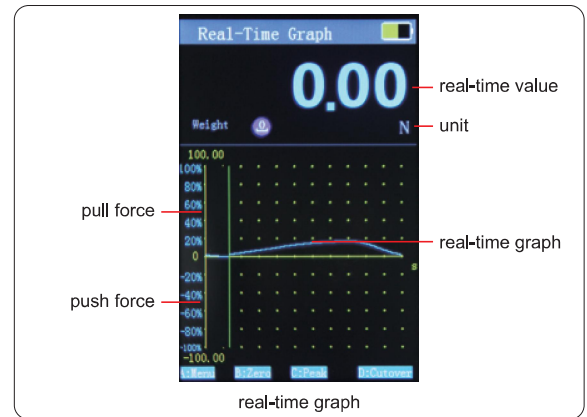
Real-Time Graph

0.00

real-time value

Weight

N

unit

100.00
100%
80%
60%
40%
20%
0
-20%
-40%
-60%
-80%
-100%
-100.00

s

pull force

real-time graph

push force

A:Menu B:Zero C:Peak D:Cutover

real-time graph